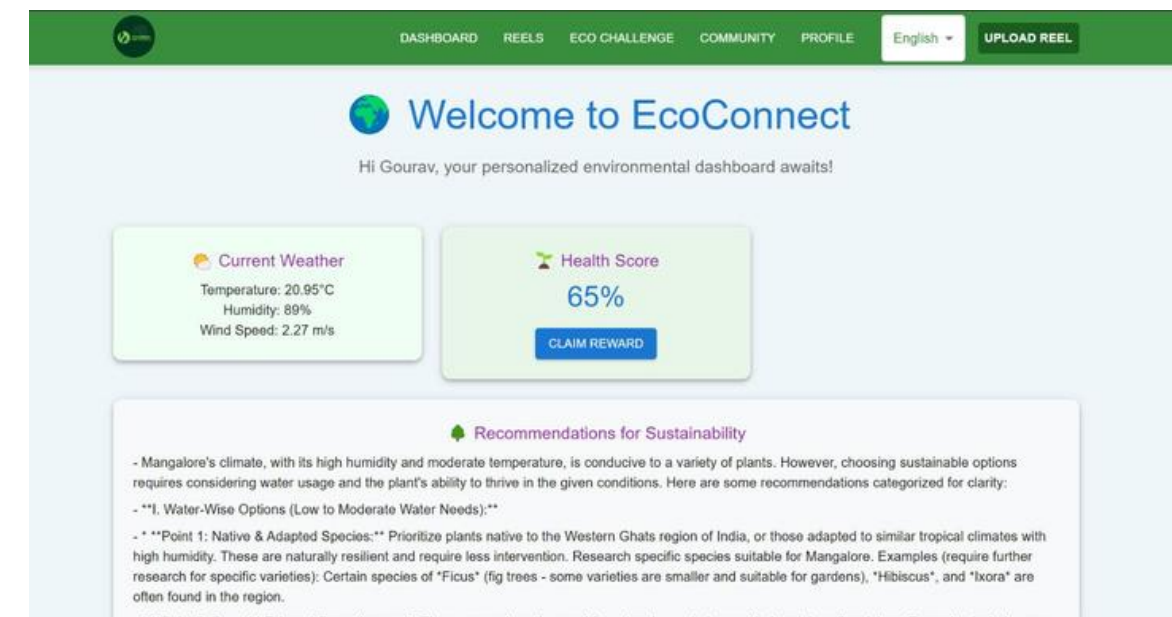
DASHBOARD REELS ECO CHALLENGE COMMUNITY PROFILE English UPLOAD REEL

Welcome to EcoConnect

Hi Gourav, your personalized environmental dashboard awaits!

Current Weather
Temperature: 20.95°C
Humidity: 89%
Wind Speed: 2.27 m/s

Health Score
65%
CLAIM REWARD

Recommendations for Sustainability

- Mangalore's climate, with its high humidity and moderate temperature, is conducive to a variety of plants. However, choosing sustainable options requires considering water usage and the plant's ability to thrive in the given conditions. Here are some recommendations categorized for clarity:

- **I. Water-Wise Options (Low to Moderate Water Needs):**

- * **Point 1: Native & Adapted Species:** Prioritize plants native to the Western Ghats region of India, or those adapted to similar tropical climates with high humidity. These are naturally resilient and require less intervention. Research specific species suitable for Mangalore. Examples (require further research for specific varieties): Certain species of *Ficus* (fig trees - some varieties are smaller and suitable for gardens), *Hibiscus*, and *Ixora* are often found in the region.

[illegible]